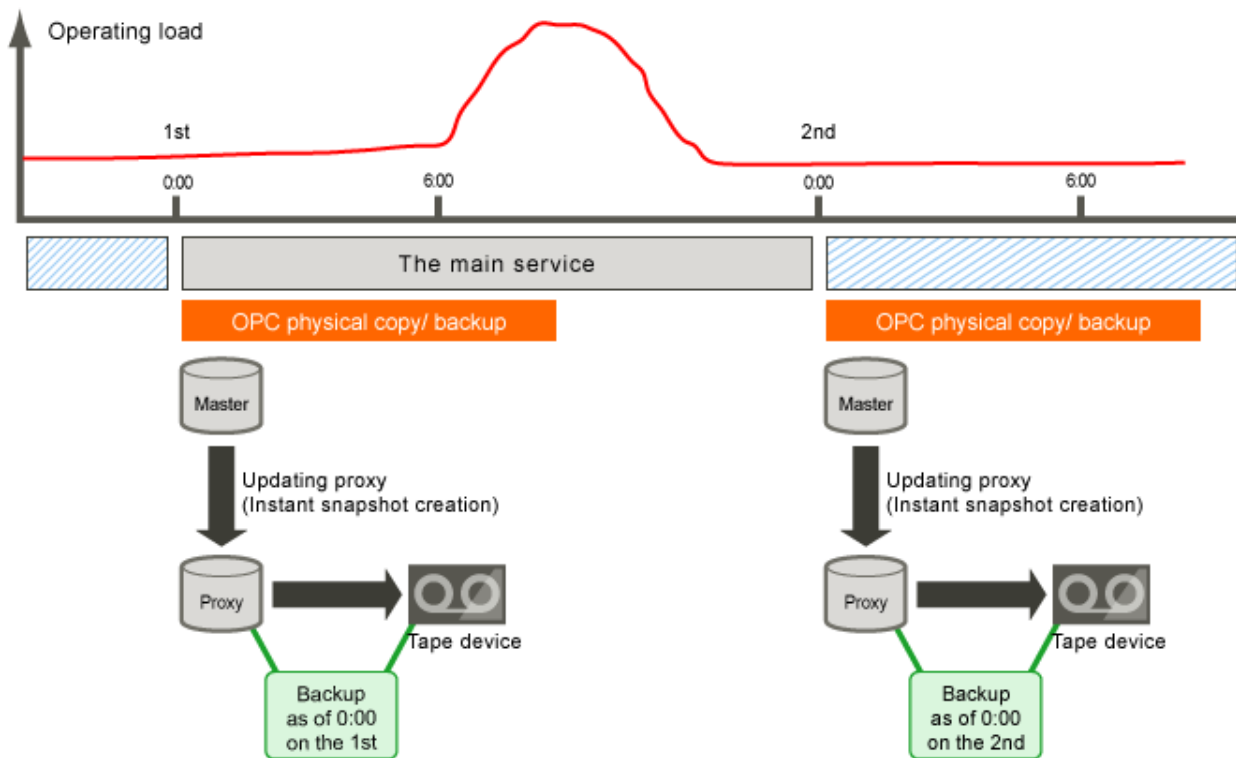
Operating load

1st

2nd

0:00

6:00

0:00

6:00

The main service

OPC physical copy/ backup

OPC physical copy/ backup

Master

Updating proxy (Instant snapshot creation)

Proxy

Tape device

Backup as of 0:00 on the 1st

Master

Updating proxy (Instant snapshot creation)

Proxy

Tape device

Backup as of 0:00 on the 2nd